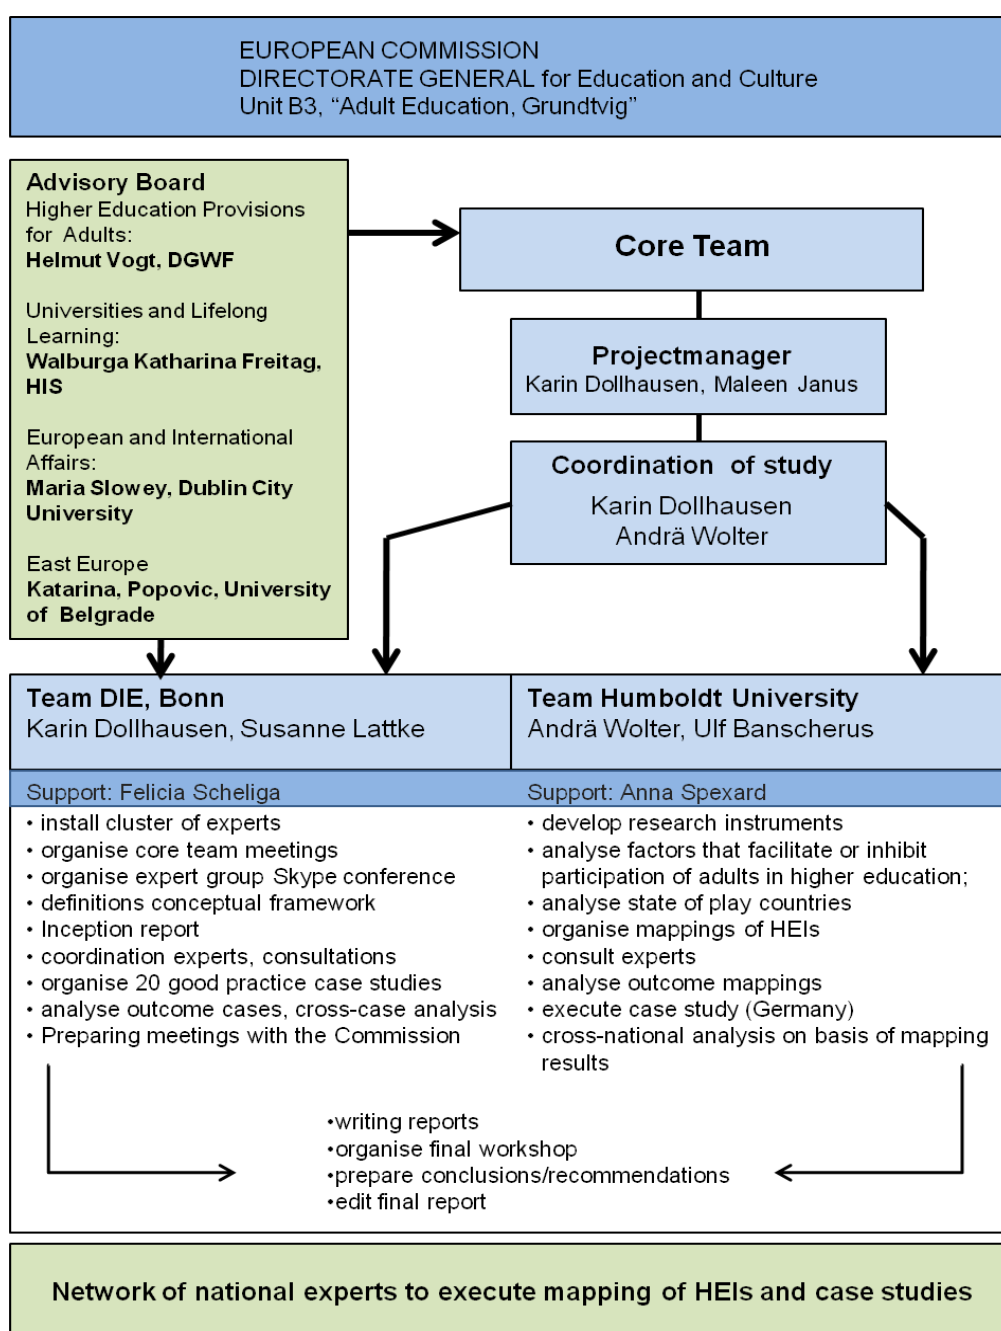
EUROPEAN COMMISSION
DIRECTORATE GENERAL for Education and Culture
Unit B3, “Adult Education, Grundtvig”

Advisory Board
Higher Education Provisions for Adults:
Helmut Vogt, DGWF

Universities and Lifelong Learning:
Walburga Katharina Freitag, HIS

European and International Affairs:
Maria Slowey, Dublin City University

East Europe
Katarina, Popovic, University of Belgrade

Core Team

Projectmanager
Karin Dollhausen, Maleen Janus

Coordination of study
Karin Dollhausen
Andrä Wolter

Team DIE, Bonn
Karin Dollhausen, Susanne Lattke

Support: Felicia Scheliga

• install cluster of experts
• organise core team meetings
• organise expert group Skype conference
• definitions conceptual framework
• Inception report
• coordination experts, consultations
• organise 20 good practice case studies
• analyse outcome cases, cross-case analysis
• Preparing meetings with the Commission

Team Humboldt University
Andrä Wolter, Ulf Banscherus

Support: Anna Spexard

• develop research instruments
• analyse factors that facilitate or inhibit participation of adults in higher education;
• analyse state of play countries
• organise mappings of HEIs
• consult experts
• analyse outcome mappings
• execute case study (Germany)
• cross-national analysis on basis of mapping results

•writing reports
•organise final workshop
•prepare conclusions/recommendations
•edit final report

Network of national experts to execute mapping of HEIs and case studies